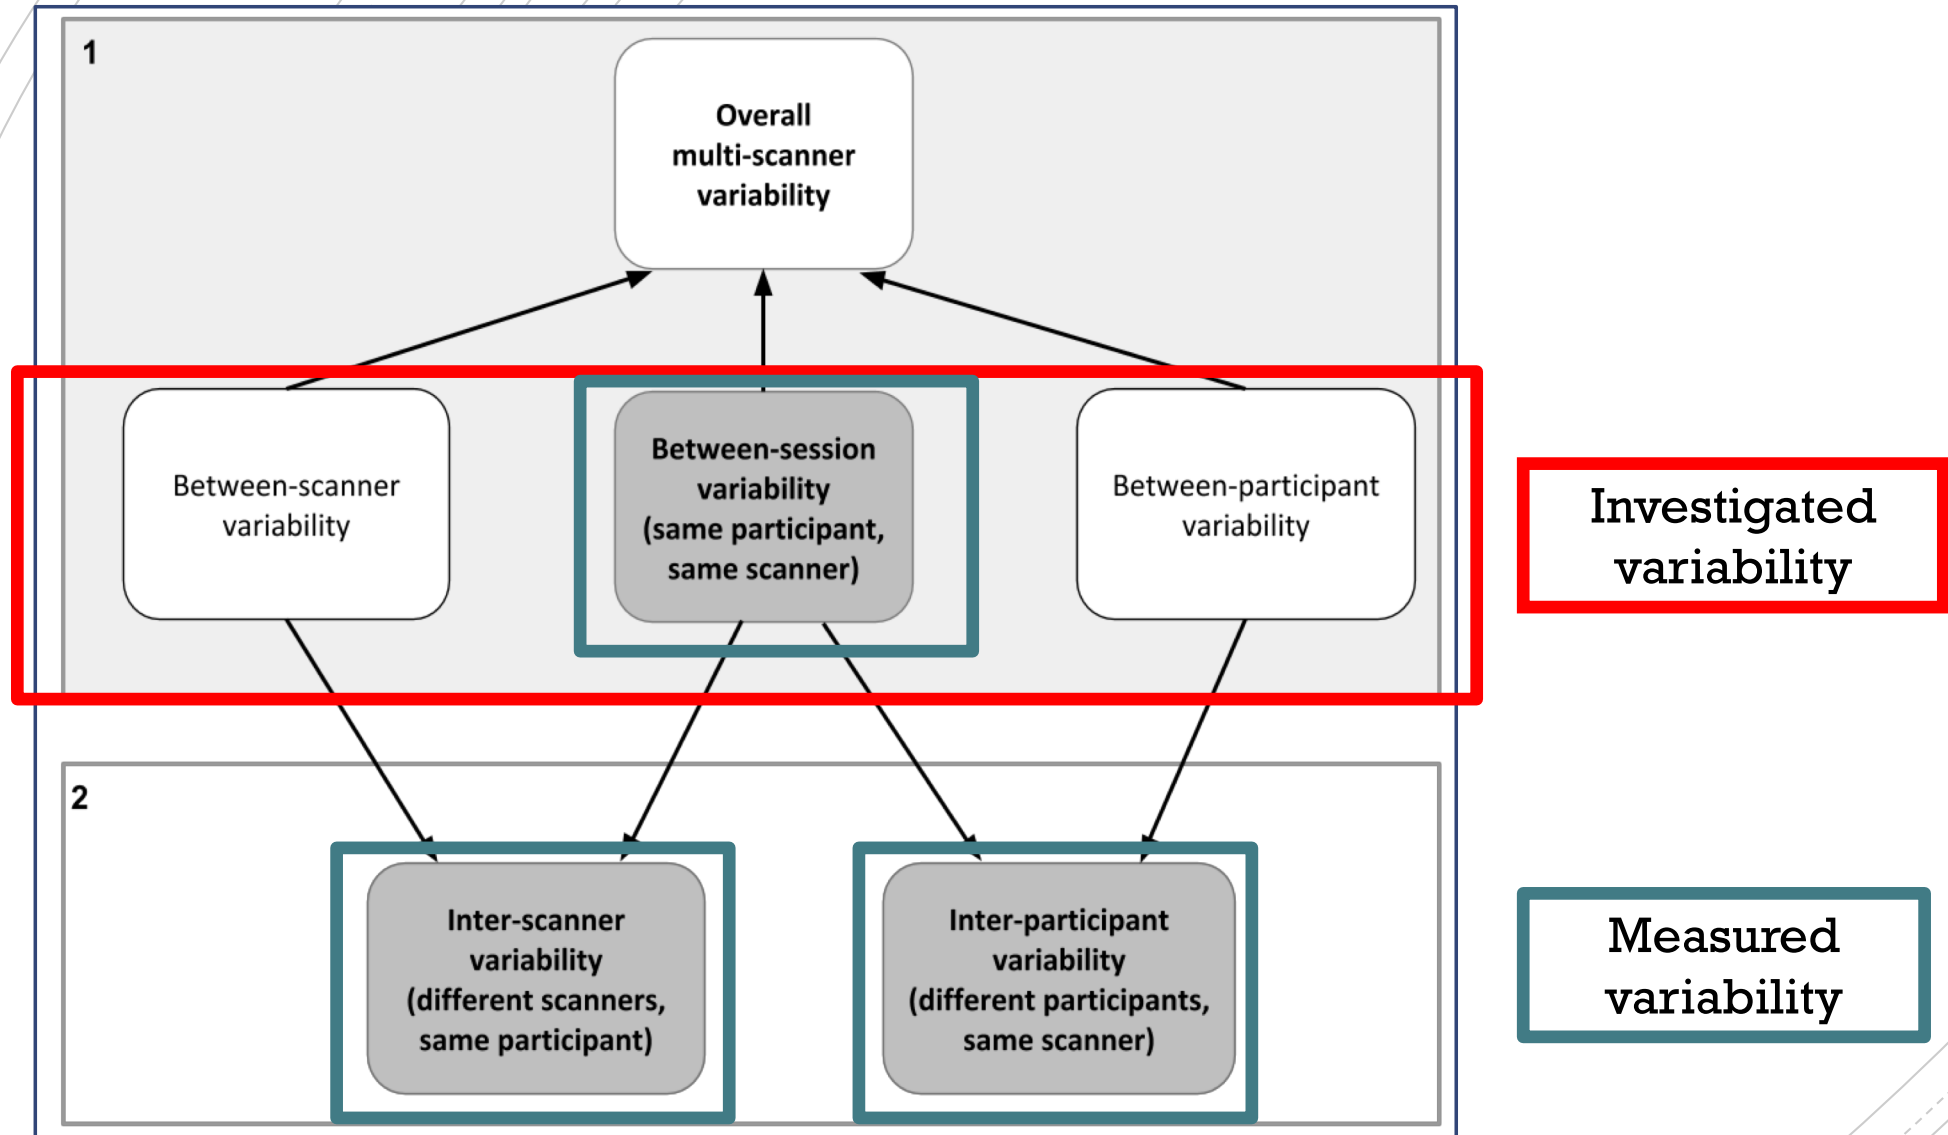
1

Overall multi-scanner variability

Between-scanner variability

Between-session variability (same participant, same scanner)

Between-participant variability

Investigated variability

2

Inter-scanner variability (different scanners, same participant)

Inter-participant variability (different participants, same scanner)

Measured variability